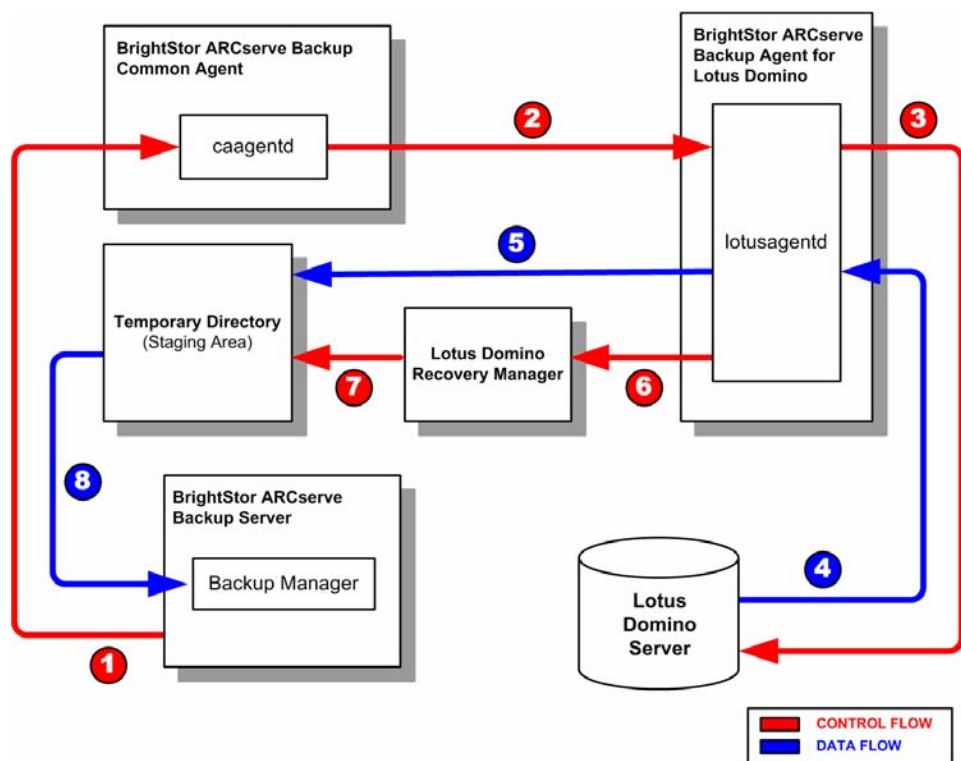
BrightStor ARCserve Backup Common Agent

caagentd

2

BrightStor ARCserve Backup Agent for Lotus Domino

3

lotusagentd

5

Temporary Directory
(Staging Area)

Lotus Domino Recovery Manager

7

6

8

BrightStor ARCserve Backup Server

Backup Manager

4

Lotus Domino Server

1

CONTROL FLOW
DATA FLOW